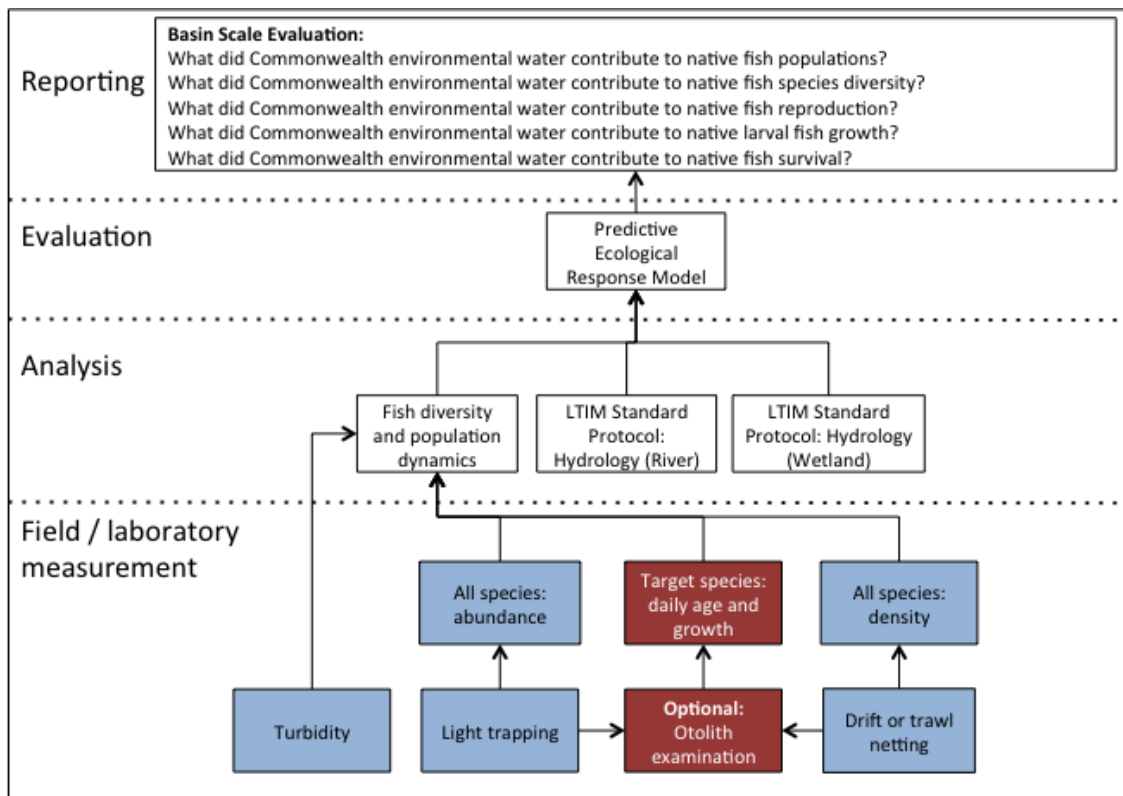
Reporting

Basin Scale Evaluation:
What did Commonwealth environmental water contribute to native fish populations?
What did Commonwealth environmental water contribute to native fish species diversity?
What did Commonwealth environmental water contribute to native fish reproduction?
What did Commonwealth environmental water contribute to native larval fish growth?
What did Commonwealth environmental water contribute to native fish survival?

Evaluation

Predictive Ecological Response Model

Analysis

Fish diversity and population dynamics

LTIM Standard Protocol: Hydrology (River)

LTIM Standard Protocol: Hydrology (Wetland)

Field / laboratory measurement

All species: abundance

Target species: daily age and growth

All species: density

Turbidity

Light trapping

Optional: Otolith examination

Drift or trawl netting